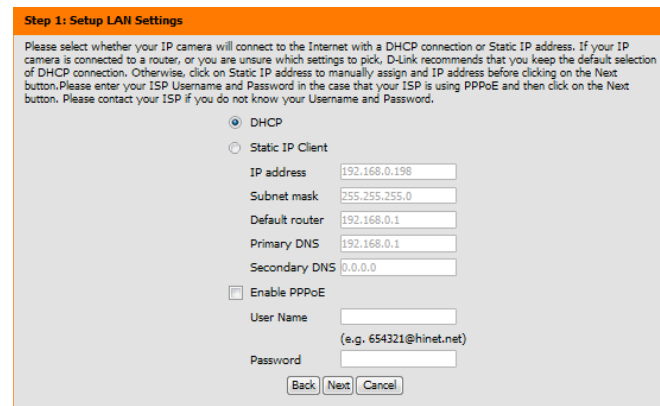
Step 1: Setup LAN Settings

Please select whether your IP camera will connect to the Internet with a DHCP connection or Static IP address. If your IP camera is connected to a router, or you are unsure which settings to pick, D-Link recommends that you keep the default selection of DHCP connection. Otherwise, click on Static IP address to manually assign and IP address before clicking on the Next button.Please enter your ISP Username and Password in the case that your ISP is using PPPoE and then click on the Next button. Please contact your ISP if you do not know your Username and Password.

DHCP

Static IP Client

IP address 192.168.0.198

Subnet mask 255.255.255.0

Default router 192.168.0.1

Primary DNS 192.168.0.1

Secondary DNS 0.0.0.0

Enable PPPoE

User Name

(e.g. 654321@hinet.net)

Password

Back Next Cancel